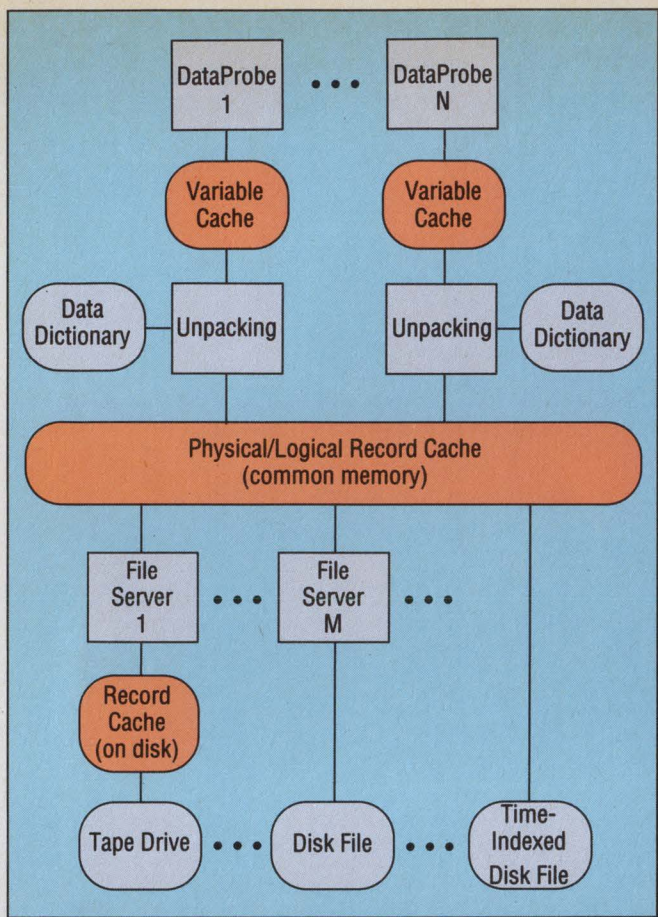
DataProbe 1

• • •

DataProbe N

Variable Cache

Variable Cache

Data Dictionary

Unpacking

Unpacking

Data Dictionary

Physical/Logical Record Cache (common memory)

File Server 1

• • •

File Server M

• • •

Record Cache (on disk)

Tape Drive

• • •

Disk File

• • •

Time-Indexed Disk File